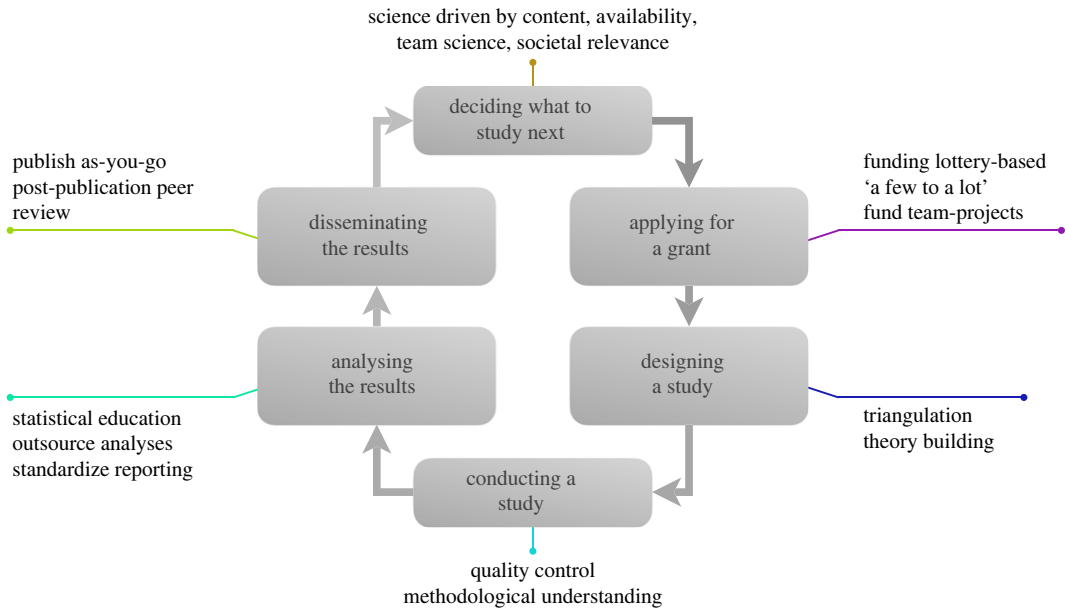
science driven by content, availability, team science, societal relevance

deciding what to study next

publish as-you-go
post-publication peer review

funding lottery-based
'a few to a lot'
fund team-projects

disseminating the results

applying for a grant

analysing the results

designing a study

statistical education
outsource analyses
standardize reporting

triangulation
theory building

conducting a study

quality control
methodological understanding